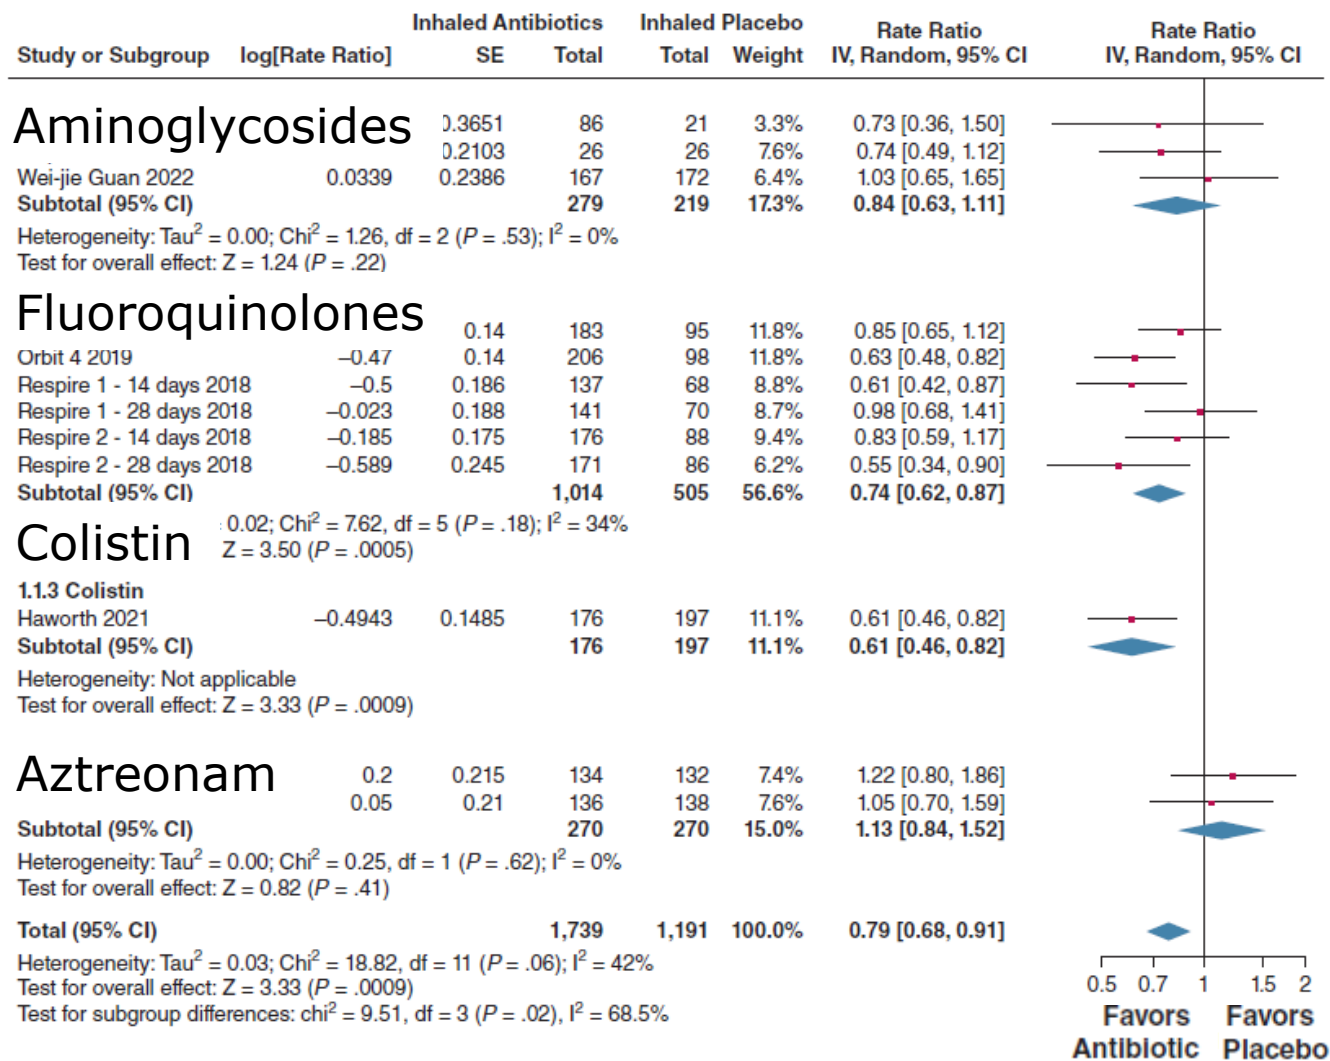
| Study or Subgroup | log[Rate Ratio] | Inhaled Antibiotics SE | Inhaled Antibiotics Total | Inhaled Placebo Total | Weight | Rate Ratio IV, Random, 95% CI |
|---|---|---|---|---|---|---|
| Aminoglycosides | | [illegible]).3651 | 86 | 21 | 3.3% | 0.73 [0.36, 1.50] |
| | | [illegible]).2103 | 26 | 26 | 7.6% | 0.74 [0.49, 1.12] |
| Wei-jie Guan 2022 | 0.0339 | 0.2386 | 167 | 172 | 6.4% | 1.03 [0.65, 1.65] |
| **Subtotal (95% CI)** | | | **279** | **219** | **17.3%** | **0.84 [0.63, 1.11]** |
| Heterogeneity: Tau$^2$ = 0.00; Chi$^2$ = 1.26, df = 2 (P = .53); I$^2$ = 0% | | | | | | |
| Test for overall effect: Z = 1.24 (P = .22) | | | | | | |
| Fluoroquinolones | | 0.14 | 183 | 95 | 11.8% | 0.85 [0.65, 1.12] |
| Orbit 4 2019 | −0.47 | 0.14 | 206 | 98 | 11.8% | 0.63 [0.48, 0.82] |
| Respire 1 - 14 days 2018 | −0.5 | 0.186 | 137 | 68 | 8.8% | 0.61 [0.42, 0.87] |
| Respire 1 - 28 days 2018 | −0.023 | 0.188 | 141 | 70 | 8.7% | 0.98 [0.68, 1.41] |
| Respire 2 - 14 days 2018 | −0.185 | 0.175 | 176 | 88 | 9.4% | 0.83 [0.59, 1.17] |
| Respire 2 - 28 days 2018 | −0.589 | 0.245 | 171 | 86 | 6.2% | 0.55 [0.34, 0.90] |
| **Subtotal (95% CI)** | | | **1,014** | **505** | **56.6%** | **0.74 [0.62, 0.87]** |
| Colistin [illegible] 0.02; Chi$^2$ = 7.62, df = 5 (P = .18); I$^2$ = 34% | | | | | | |
| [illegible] Z = 3.50 (P = .0005) | | | | | | |
| **1.1.3 Colistin** | | | | | | |
| Haworth 2021 | −0.4943 | 0.1485 | 176 | 197 | 11.1% | 0.61 [0.46, 0.82] |
| **Subtotal (95% CI)** | | | **176** | **197** | **11.1%** | **0.61 [0.46, 0.82]** |
| Heterogeneity: Not applicable | | | | | | |
| Test for overall effect: Z = 3.33 (P = .0009) | | | | | | |
| Aztreonam | 0.2 | 0.215 | 134 | 132 | 7.4% | 1.22 [0.80, 1.86] |
| | 0.05 | 0.21 | 136 | 138 | 7.6% | 1.05 [0.70, 1.59] |
| **Subtotal (95% CI)** | | | **270** | **270** | **15.0%** | **1.13 [0.84, 1.52]** |
| Heterogeneity: Tau$^2$ = 0.00; Chi$^2$ = 0.25, df = 1 (P = .62); I$^2$ = 0% | | | | | | |
| Test for overall effect: Z = 0.82 (P = .41) | | | | | | |
| **Total (95% CI)** | | | **1,739** | **1,191** | **100.0%** | **0.79 [0.68, 0.91]** |

Heterogeneity: Tau$^2$ = 0.03; Chi$^2$ = 18.82, df = 11 (P = .06); I$^2$ = 42%
Test for overall effect: Z = 3.33 (P = .0009)
Test for subgroup differences: chi$^2$ = 9.51, df = 3 (P = .02), I$^2$ = 68.5%

Rate Ratio
IV, Random, 95% CI

0.5 0.7 1 1.5 2
Favors Antibiotic Favors Placebo